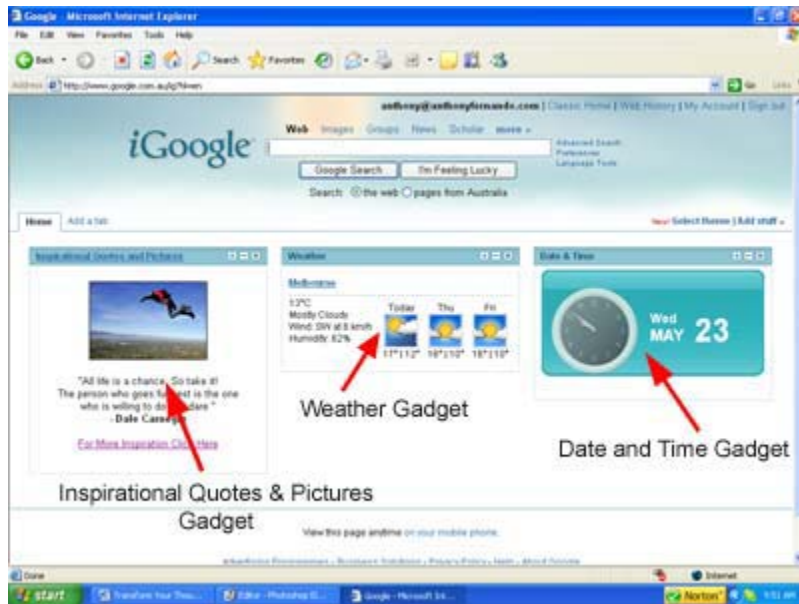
Google - Microsoft Internet Explorer

File Edit View Favorites Tools Help

Back Search Favorites

Address http://www.google.com.au/ig?hl=en

Go Links

anthony@anthonyfernando.com | Classic Home | Web History | My Account | Sign out

iGoogle

Web Images Groups News Scholar more »

Google Search I'm Feeling Lucky

Advanced Search Preferences Language Tools

Search ◉ the web ○ pages from Australia

Home Add a tab

New! Select theme | Add stuff »

Inspirational Quotes and Pictures

"All life is a chance. So take it! The person who goes fu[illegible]est is the one who is willing to do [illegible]dare." - Dale Carneg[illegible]

For More Inspiration Click Here

Weather

Melbourne

13°C Mostly Clouds Wind: SW at 8 km/h Humidity: 62%

Today Thu Fri

17°|12° 18°|10° 18°|10°

Date & Time

Wed MAY 23

Weather Gadget

Date and Time Gadget

Inspirational Quotes & Pictures Gadget

View this page anytime on your mobile phone.

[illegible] Programmes - Business Solutions - Privacy Policy - Help - About Google

Done

Internet

start

Transform Your Thou...

Editor - Photoshop El...

Google - Microsoft Int...

Norton

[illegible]